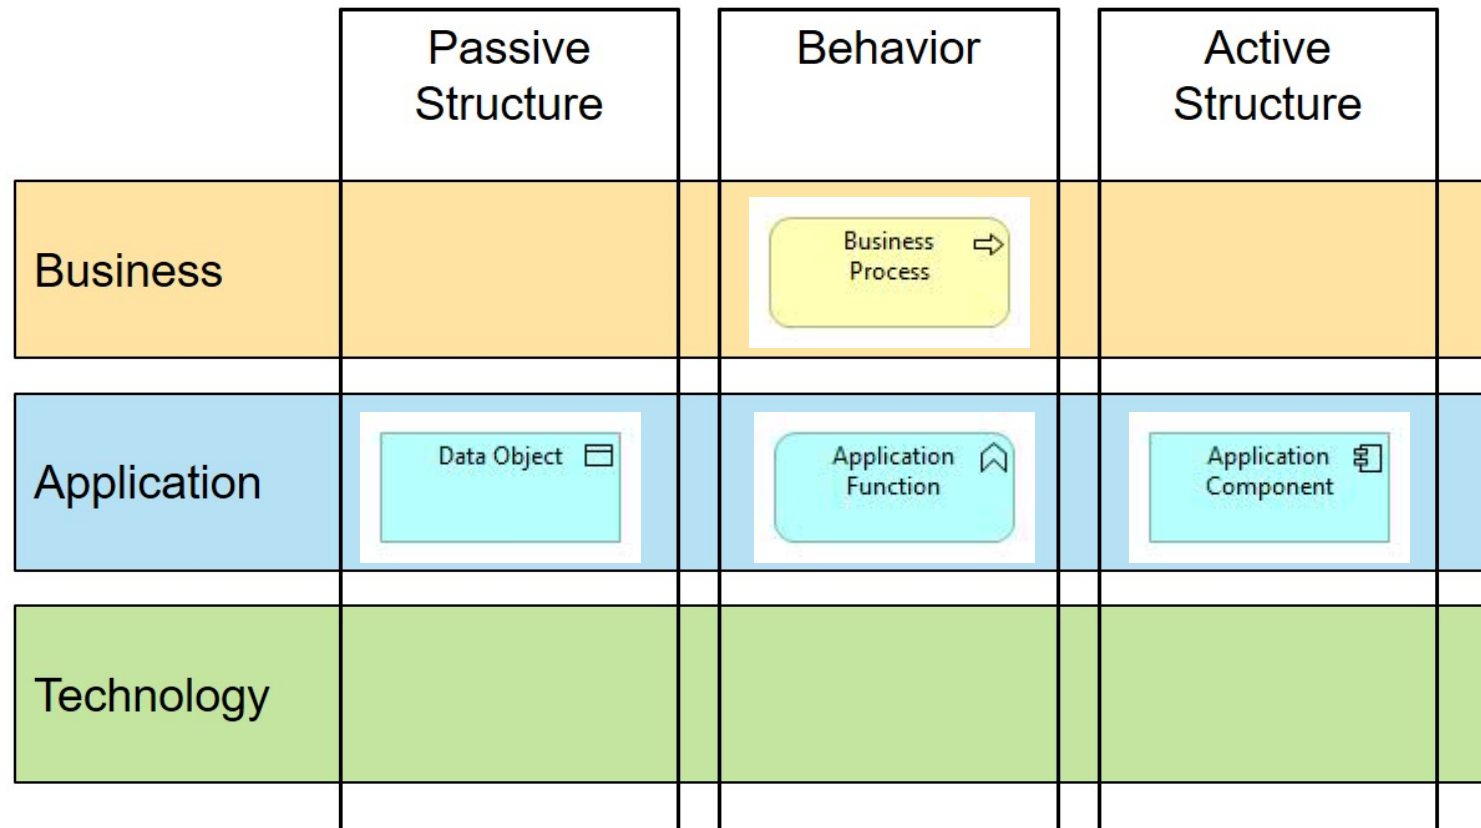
| | Passive Structure | Behavior | Active Structure |
|---|---|---|---|
| Business | | Business Process | |
| Application | Data Object | Application Function | Application Component |
| Technology | | | |